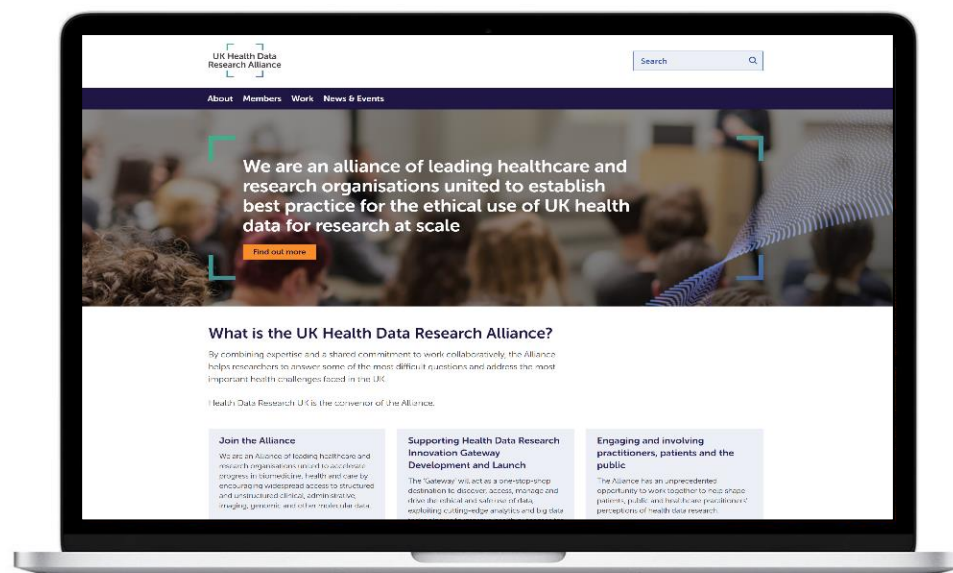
UK Health Data Research Alliance

Search

About Members Work News & Events

We are an alliance of leading healthcare and research organisations united to establish best practice for the ethical use of UK health data for research at scale

Find out more

What is the UK Health Data Research Alliance?

By combining expertise and a shared commitment to work collaboratively, the Alliance helps researchers to answer some of the most difficult questions and address the most important health challenges faced in the UK.

Health Data Research UK is the convenor of the Alliance.

Join the Alliance

We are an Alliance of leading healthcare and research organisations united to accelerate progress in biomedicine, health and care by encouraging widespread access to structured and unstructured clinical, administrative, imaging, genomic and other molecular data.

Supporting Health Data Research Innovation Gateway Development and Launch

The 'Gateway' will act as a one-stop-shop destination to discover, access, manage and drive the ethical and safe use of data, exploiting cutting-edge analytics and big data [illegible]

Engaging and involving practitioners, patients and the public

The Alliance has an unprecedented opportunity to work together to help shape patients, public and healthcare practitioners' perceptions of health data research.